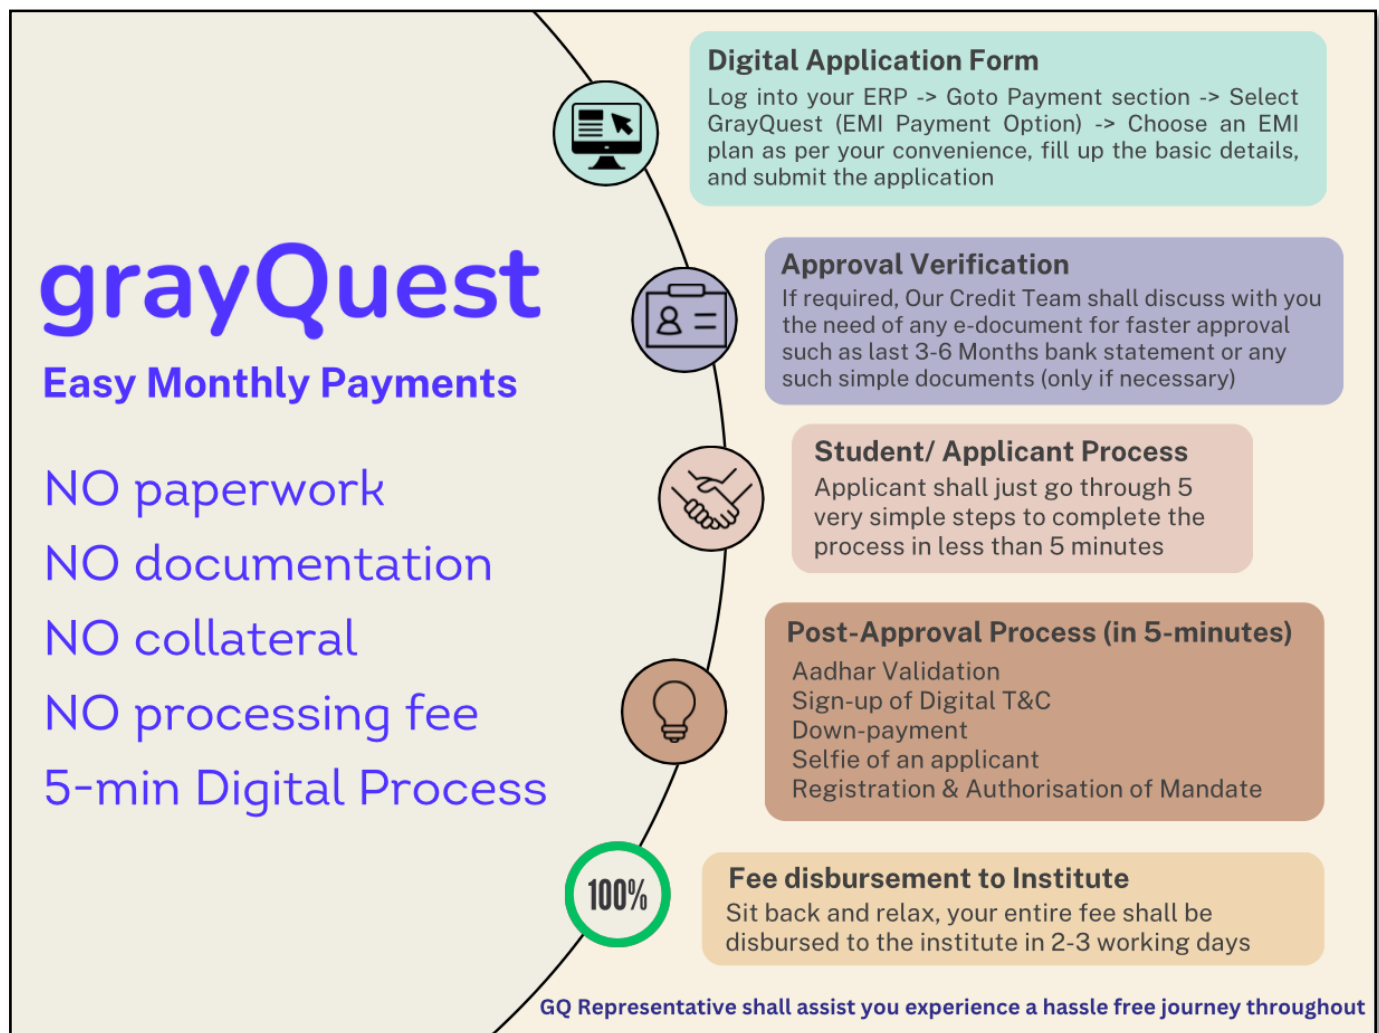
grayQuest

Easy Monthly Payments

NO paperwork

NO documentation

NO collateral

NO processing fee

5-min Digital Process

Digital Application Form

Log into your ERP -> Goto Payment section -> Select GrayQuest (EMI Payment Option) -> Choose an EMI plan as per your convenience, fill up the basic details, and submit the application

Approval Verification

If required, Our Credit Team shall discuss with you the need of any e-document for faster approval such as last 3-6 Months bank statement or any such simple documents (only if necessary)

Student/ Applicant Process

Applicant shall just go through 5 very simple steps to complete the process in less than 5 minutes

Post-Approval Process (in 5-minutes)

Aadhar Validation
Sign-up of Digital T&C
Down-payment
Selfie of an applicant
Registration & Authorisation of Mandate

100%

Fee disbursement to Institute

Sit back and relax, your entire fee shall be disbursed to the institute in 2-3 working days

GQ Representative shall assist you experience a hassle free journey throughout